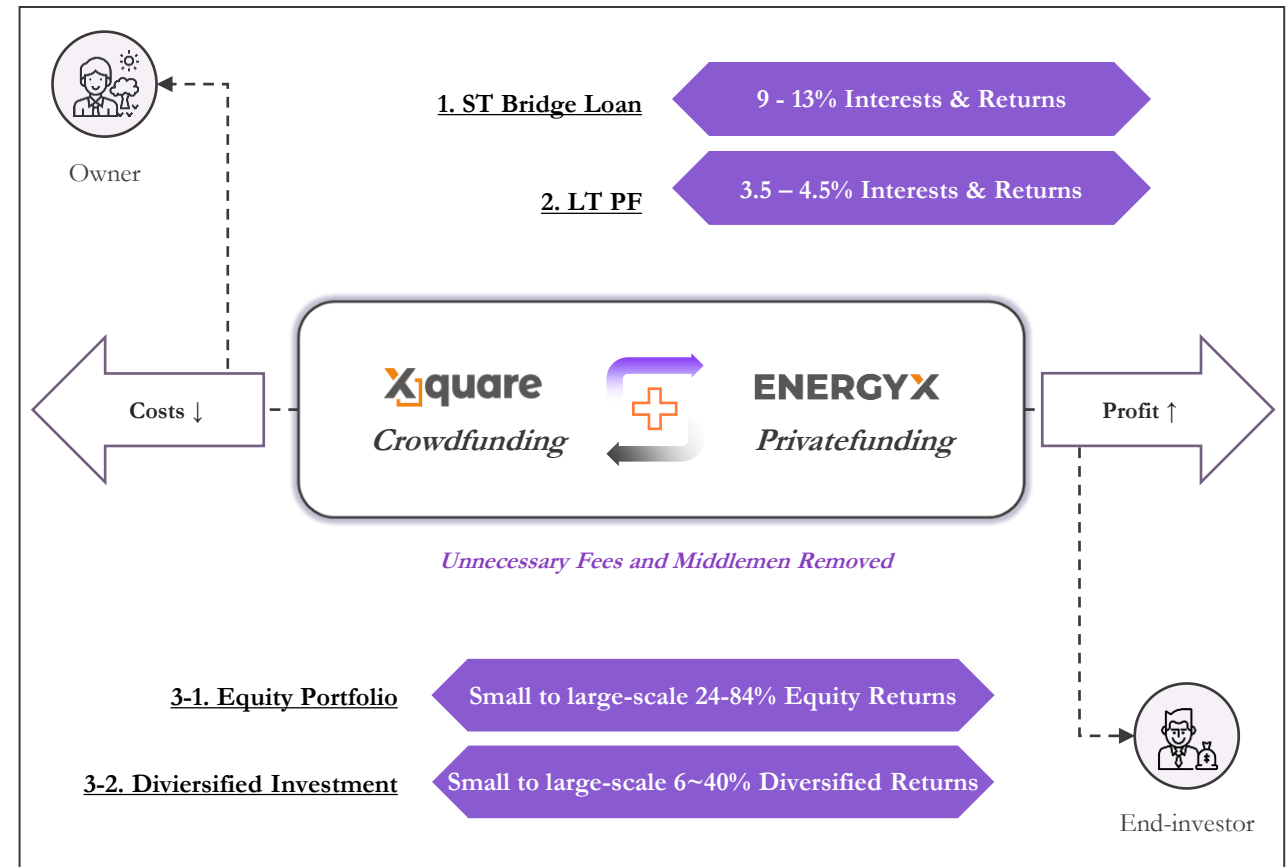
Owner

1. ST Bridge Loan

9 - 13% Interests & Returns

2. LT PF

3.5 – 4.5% Interests & Returns

Costs ↓

Xquare
Crowdfunding

ENERGYX
Privatefunding

Profit ↑

Unnecessary Fees and Middlemen Removed

3-1. Equity Portfolio

Small to large-scale 24-84% Equity Returns

3-2. Diviersified Investment

Small to large-scale 6~40% Diversified Returns

End-investor